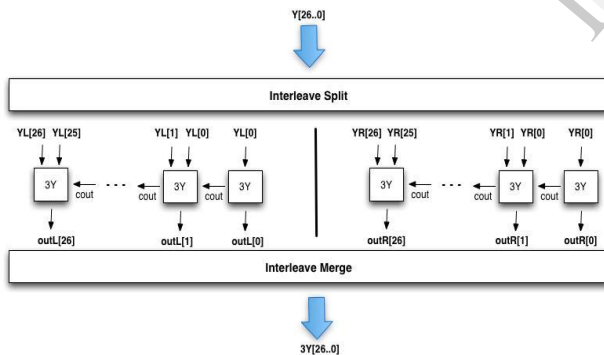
Y[26..0]

Interleave Split

YL[26] YL[25]

3Y

cout

outL[26]

. . .

YL[1] YL[0]

3Y

cout

outL[1]

YL[0]

3Y

cout

outL[0]

YR[26] YR[25]

3Y

cout

outR[26]

. . .

YR[1] YR[0]

3Y

cout

outR[1]

YR[0]

3Y

cout

outR[0]

Interleave Merge

3Y[26..0]